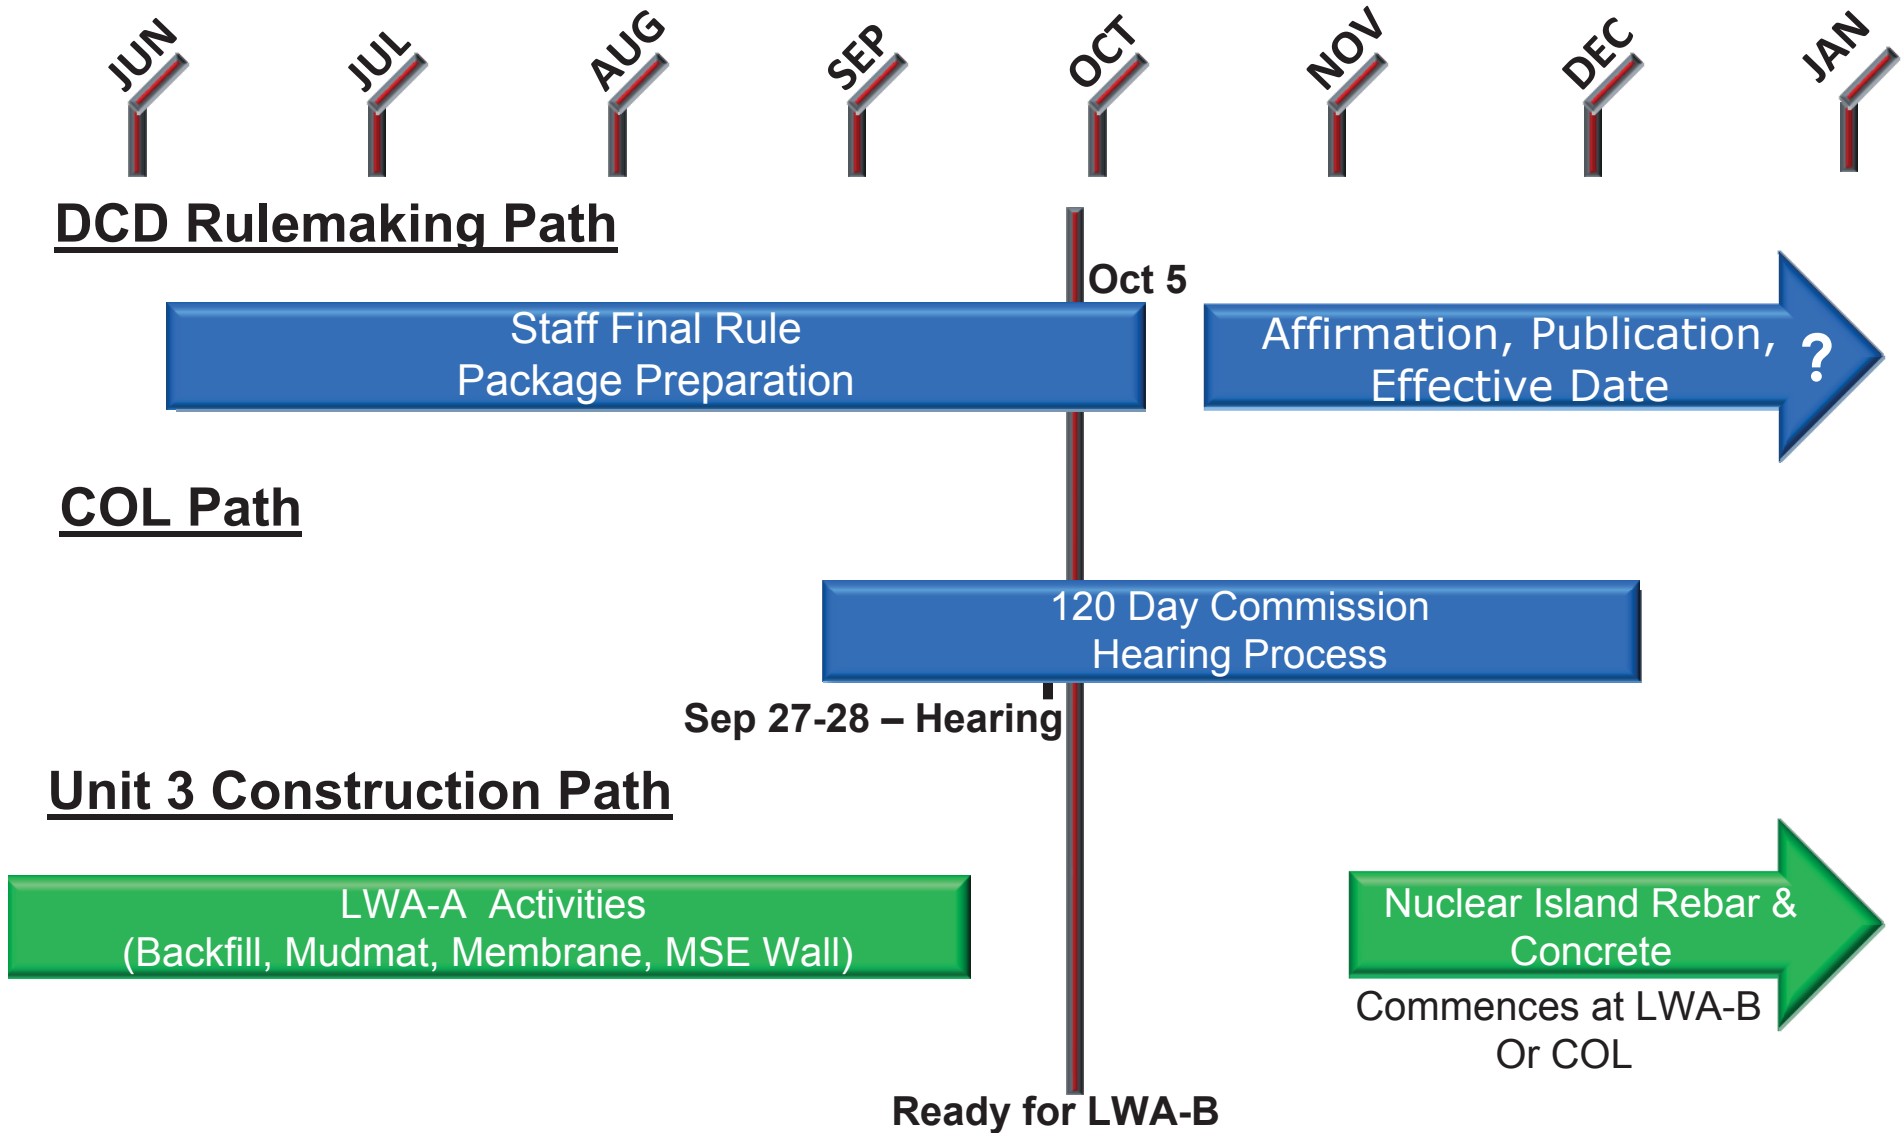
JUN JUL AUG SEP OCT NOV DEC JAN

DCD Rulemaking Path

Oct 5

Staff Final Rule
Package Preparation

Affirmation, Publication, Effective Date ?

COL Path

120 Day Commission
Hearing Process

Sep 27-28 – Hearing

Unit 3 Construction Path

LWA-A Activities
(Backfill, Mudmat, Membrane, MSE Wall)

Nuclear Island Rebar & Concrete

Commences at LWA-B
Or COL

Ready for LWA-B